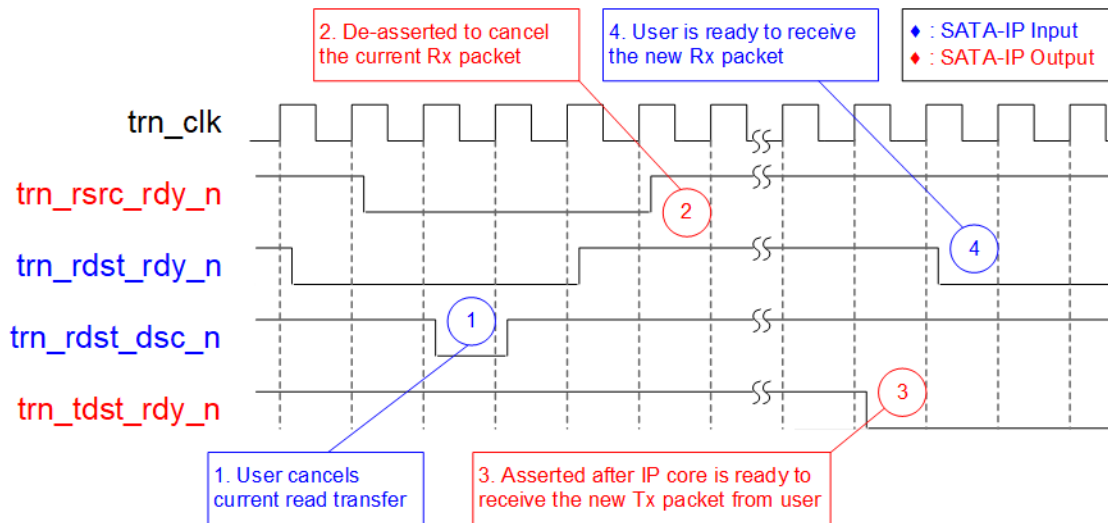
2. De-asserted to cancel the current Rx packet

4. User is ready to receive the new Rx packet

♦ : SATA-IP Input
♦ : SATA-IP Output

trn_clk

trn_rsrc_rdy_n

trn_rdst_rdy_n

trn_rdst_dsc_n

trn_tdst_rdy_n

1

2

3

4

1. User cancels current read transfer

3. Asserted after IP core is ready to receive the new Tx packet from user